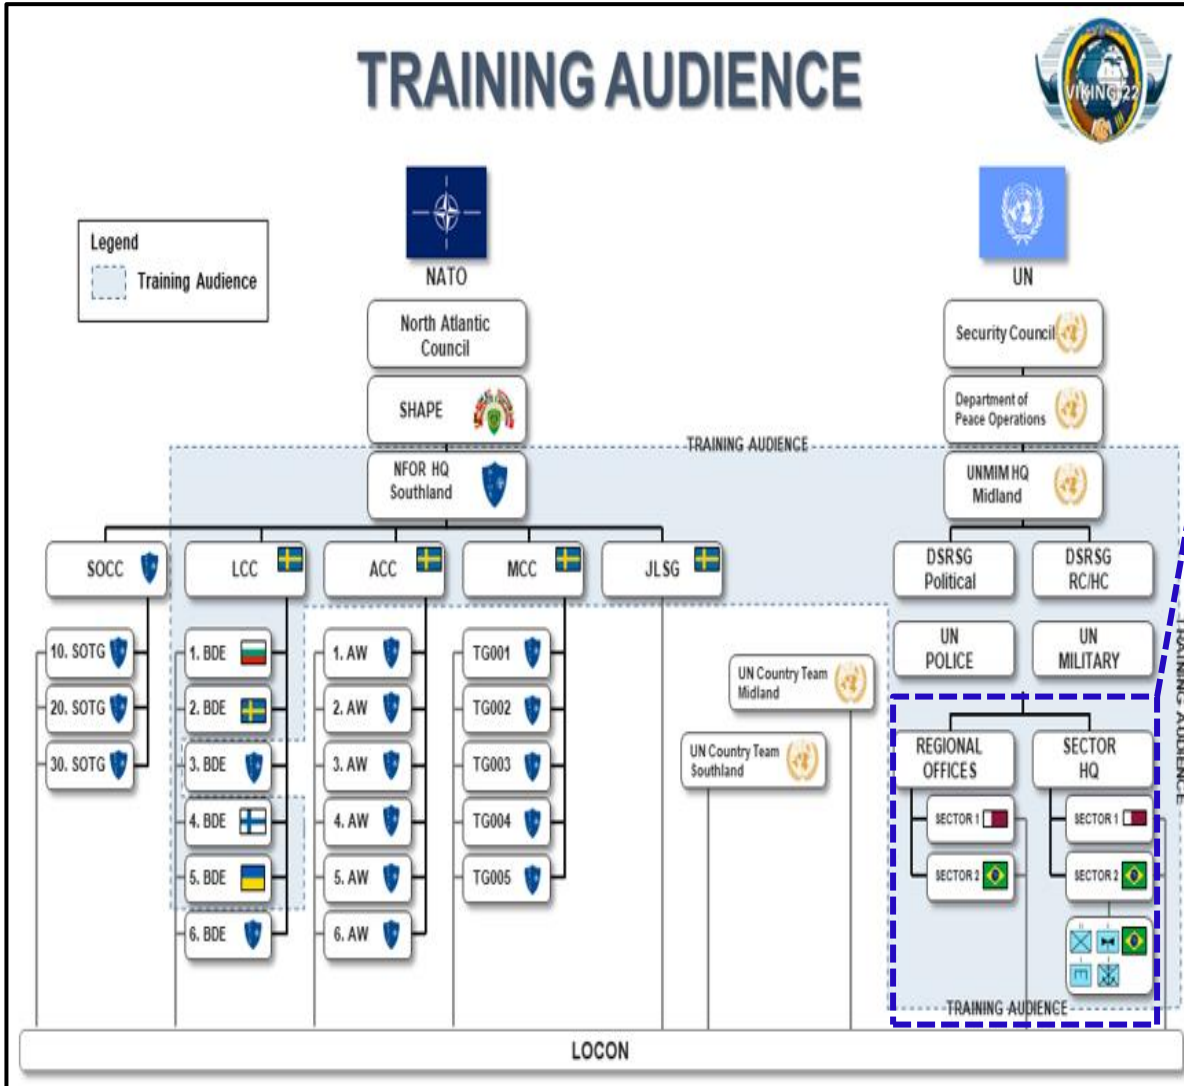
TRAINING AUDIENCE

VIKING 22

Legend
Training Audience

NATO
North Atlantic Council
SHAPE
TRAINING AUDIENCE
NFOR HQ Southland

SOCC
10. SOTG
20. SOTG
30. SOTG

LCC
1. BDE
2. BDE
3. BDE
4. BDE
5. BDE
6. BDE

ACC
1. AW
2. AW
3. AW
4. AW
5. AW
6. AW

MCC
TG001
TG002
TG003
TG004
TG005

JLSG

UN
Security Council
Department of Peace Operations
UNMIM HQ Midland
DSRSG Political
DSRSG RC/HC
UN POLICE
UN MILITARY
UN Country Team Midland
UN Country Team Southland
REGIONAL OFFICES
SECTOR 1
SECTOR 2
SECTOR HQ
SECTOR 1
SECTOR 2
TRAINING AUDIENCE
TRAINING AUDIENCE

LOCON